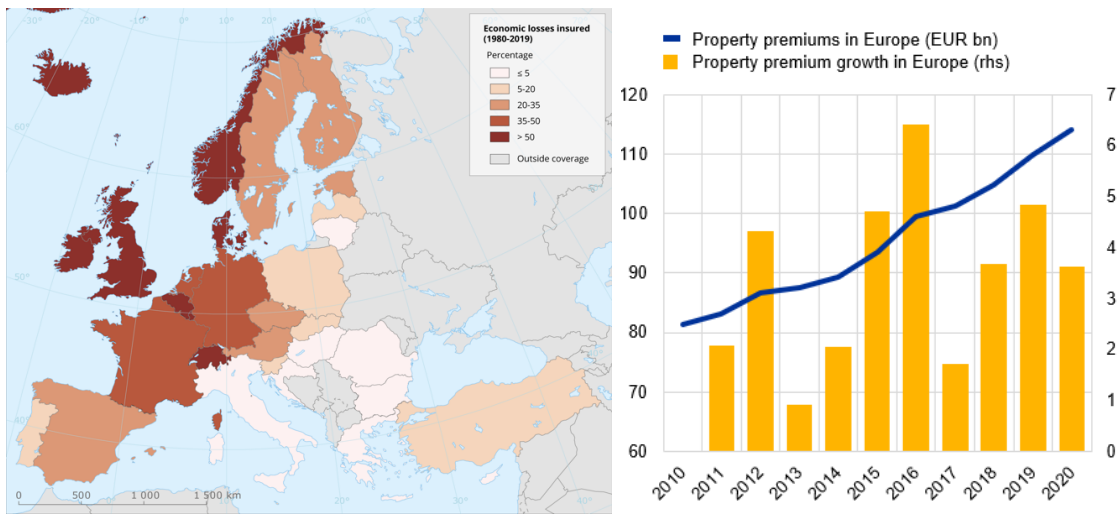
-30° -20° -10° 0° 10° 20° 30° 40° 50° 60° 70°
60° 50° 40°

Economic losses insured (1980-2019)

Percentage

≤ 5
5-20
20-35
35-50
> 50
Outside coverage

0 500 1 000 1 500 km

20° 30°

Property premiums in Europe (EUR bn)
Property premium growth in Europe (rhs)

120
110
100
90
80
70
60

7
6
5
4
3
2
1
0

2010 2011 2012 2013 2014 2015 2016 2017 2018 2019 2020